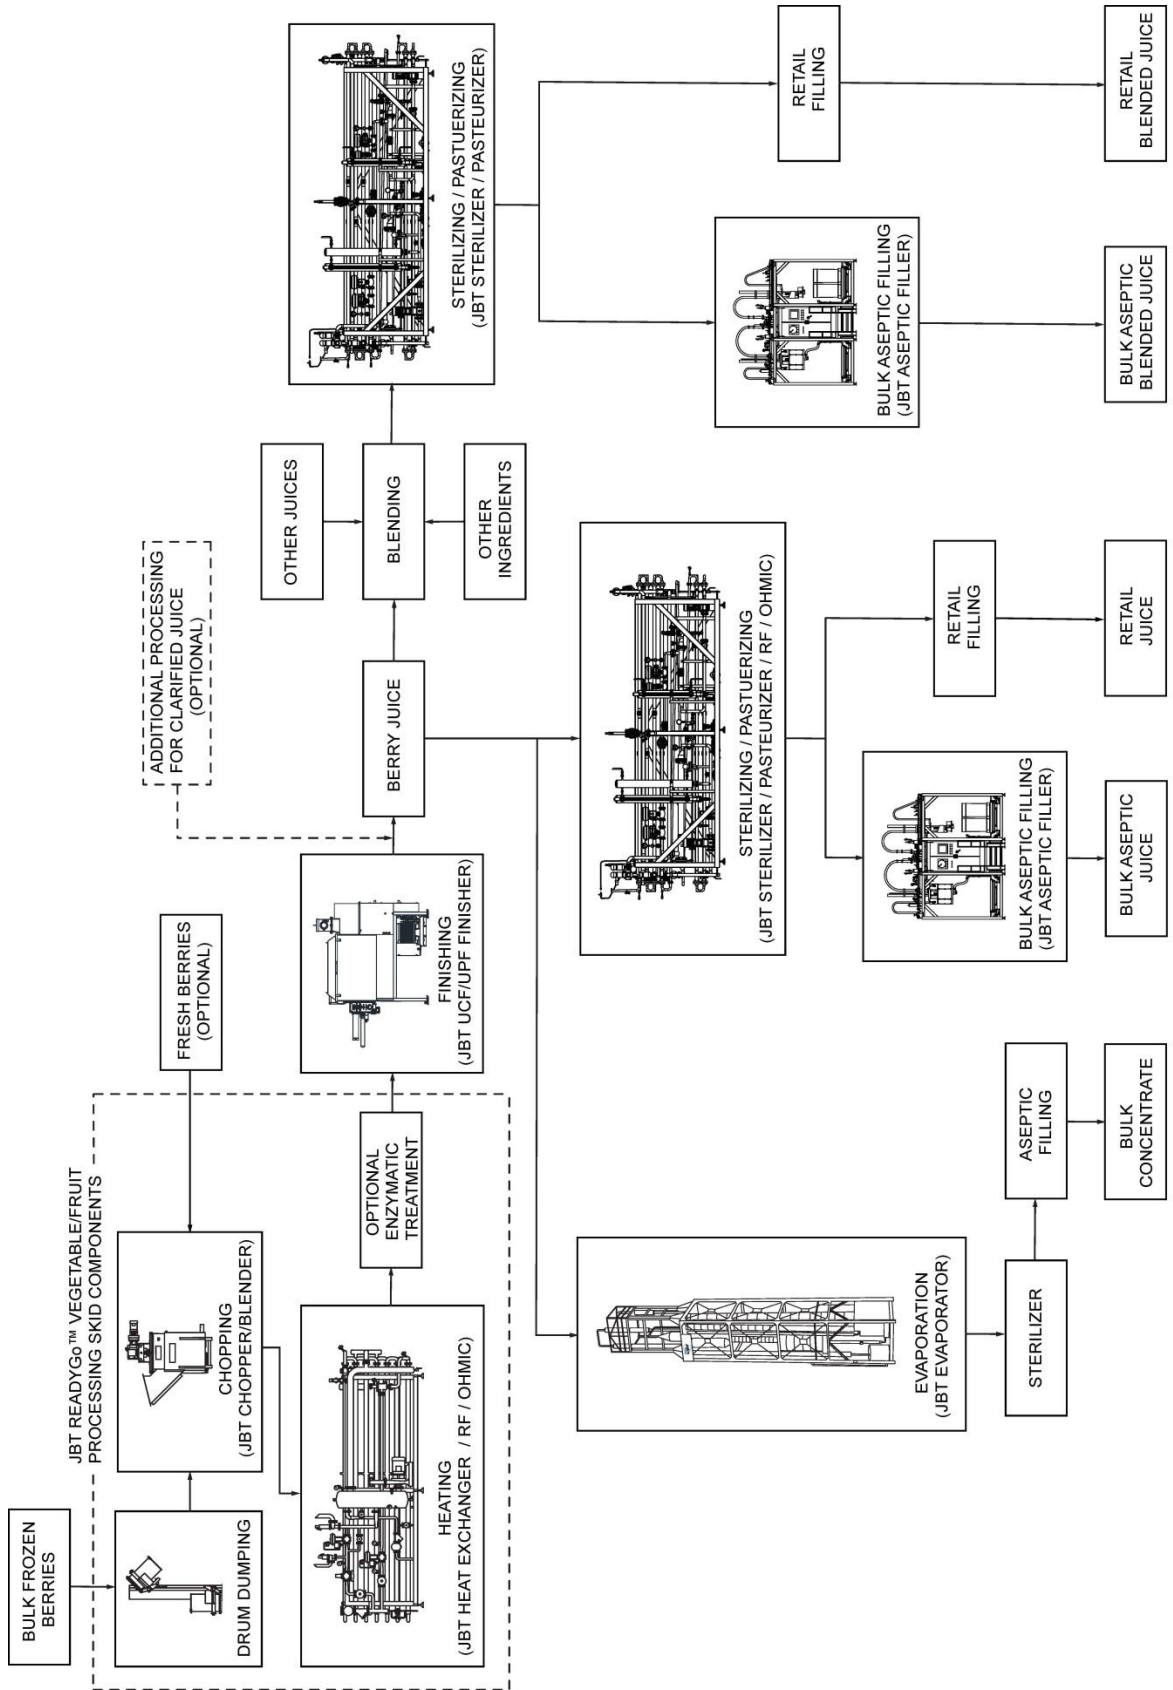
BULK FROZEN BERRIES

JBT READYGo™ VEGETABLE/FRUIT PROCESSING SKID COMPONENTS

DRUM DUMPING

CHOPPING
(JBT CHOPPER/BLENDER)

FRESH BERRIES
(OPTIONAL)

HEATING
(JBT HEAT EXCHANGER / RF / OHMIC)

OPTIONAL ENZYMATIC TREATMENT

FINISHING
(JBT UCF/UPF FINISHER)

ADDITIONAL PROCESSING FOR CLARIFIED JUICE
(OPTIONAL)

BERRY JUICE

OTHER JUICES

BLENDING

OTHER INGREDIENTS

STERILIZING / PASTUERIZING
(JBT STERILIZER / PASTEURIZER)

BULK ASEPTIC FILLING
(JBT ASEPTIC FILLER)

RETAIL FILLING

BULK ASEPTIC BLENDED JUICE

RETAIL BLENDED JUICE

STERILIZING / PASTUERIZING
(JBT STERILIZER / PASTEURIZER / RF / OHMIC)

BULK ASEPTIC FILLING
(JBT ASEPTIC FILLER)

RETAIL FILLING

BULK ASEPTIC JUICE

RETAIL JUICE

EVAPORATION
(JBT EVAPORATOR)

STERILIZER

ASEPTIC FILLING

BULK CONCENTRATE